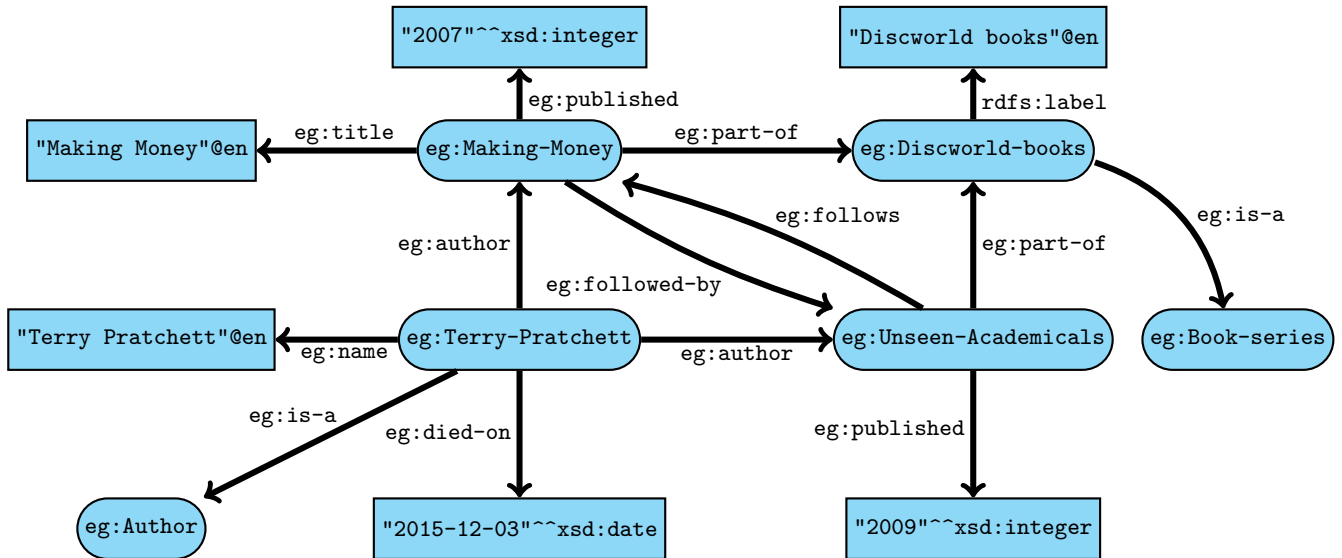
"2007"^^xsd:integer

"Discworld books"@en

eg:published

rdfs:label

"Making Money"@en

eg:title

eg:Making-Money

eg:part-of

eg:Discworld-books

eg:follows

eg:is-a

eg:author

eg:part-of

eg:followed-by

"Terry Pratchett"@en

eg:name

eg:Terry-Pratchett

eg:author

eg:Unseen-Academicals

eg:Book-series

eg:is-a

eg:died-on

eg:published

eg:Author

"2015-12-03"^^xsd:date

"2009"^^xsd:integer